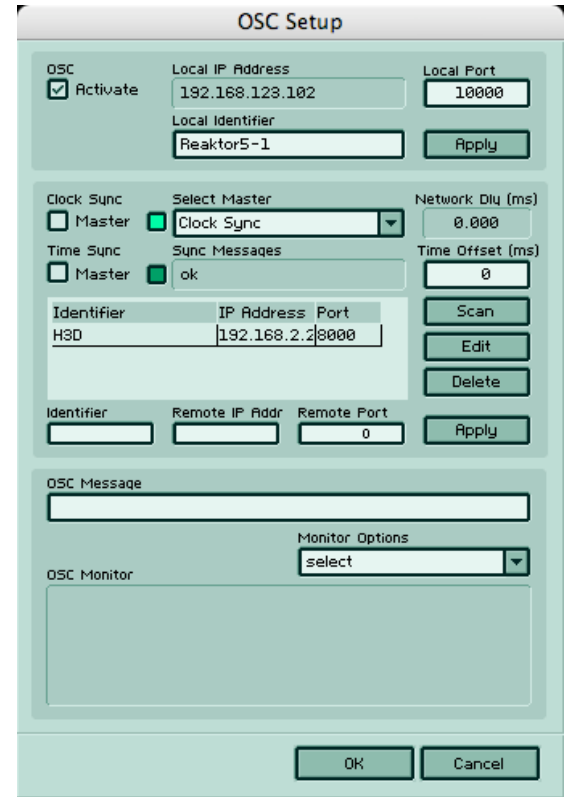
OSC Setup

OSC
Activate

Local IP Address
192.168.123.102

Local Port
10000

Local Identifier
Reaktor5-1

Apply

Clock Sync
Master

Select Master
Clock Sync

Network Dly (ms)
0.000

Time Sync
Master

Sync Messages
ok

Time Offset (ms)
0

| Identifier | IP Address | Port |
|---|---|---|
| H3D | 192.168.2.2 | 8000 |

Scan
Edit
Delete

Identifier
Remote IP Addr
Remote Port
0

Apply

OSC Message

Monitor Options
select

OSC Monitor

OK
Cancel